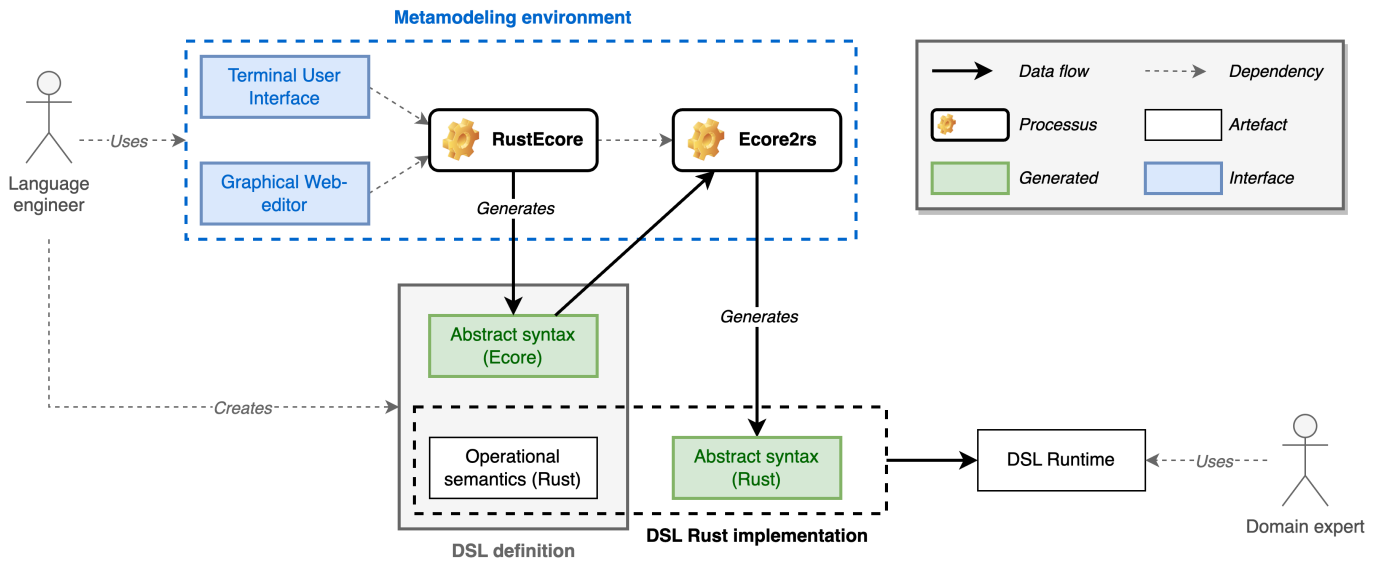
Metamodeling environment

Terminal User Interface

Graphical Web-editor

RustEcore

Ecore2rs

Data flow

Dependency

Processus

Artefact

Generated

Interface

Language engineer

Uses

Generates

Abstract syntax (Ecore)

Generates

Creates

Operational semantics (Rust)

Abstract syntax (Rust)

DSL Runtime

Uses

Domain expert

DSL definition

DSL Rust implementation